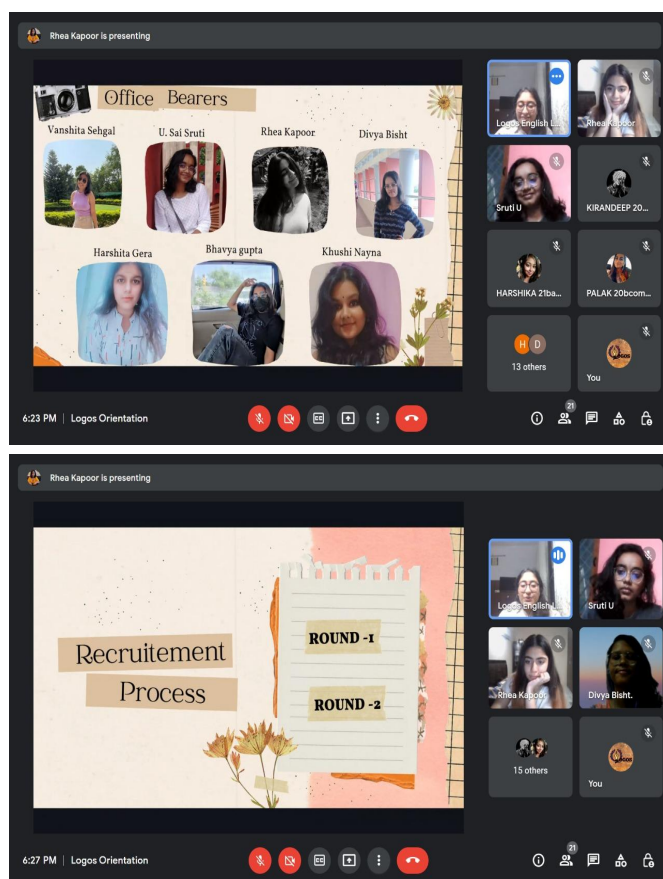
Rhea Kapoor is presenting

Office Bearers

Vanshita Sehgal
U. Sai Sruti
Rhea Kapoor
Divya Bisht
Harshita Gera
Bhavya gupta
Khushi Nayna

Logos English L...
Rhea Kapoor
Sruti U
KIRANDEEP 20...
HARSHIKA 21ba...
PALAK 20bcom...
H D
13 others
You

6:23 PM | Logos Orientation

21

Rhea Kapoor is presenting

Recruitement Process

ROUND -1
ROUND -2

Logos English L...
Sruti U
Rhea Kapoor
Divya Bisht.
15 others
You

6:27 PM | Logos Orientation

21